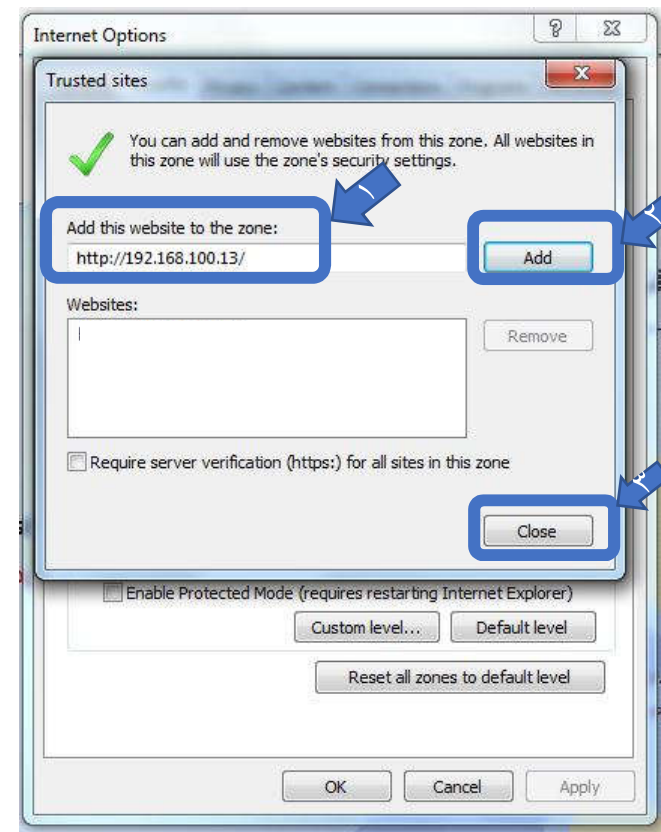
Internet Options

?

Trusted sites

You can add and remove websites from this zone. All websites in this zone will use the zone's security settings.

Add this website to the zone:

http://192.168.100.13/

Add

Websites:

Remove

Require server verification (https:) for all sites in this zone

Close

Enable Protected Mode (requires restarting Internet Explorer)

Custom level...

Default level

Reset all zones to default level

OK

Cancel

Apply